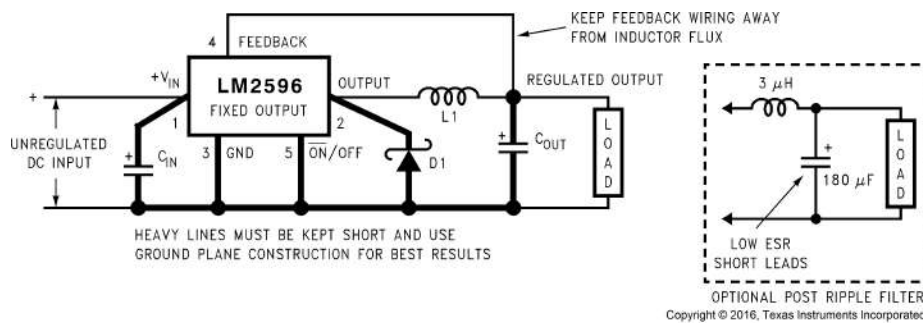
KEEP FEEDBACK WIRING AWAY FROM INDUCTOR FLUX

4 FEEDBACK

$+V_{IN}$

LM2596

FIXED OUTPUT

OUTPUT

REGULATED OUTPUT

+

1

2

L1

UNREGULATED DC INPUT

+

$C_{IN}$

3 GND

5 $\overline{ON}$/OFF

D1

+

$C_{OUT}$

LOAD

HEAVY LINES MUST BE KEPT SHORT AND USE GROUND PLANE CONSTRUCTION FOR BEST RESULTS

3 $\mu$H

+

180 $\mu$F

LOAD

LOW ESR SHORT LEADS

OPTIONAL POST RIPPLE FILTER

Copyright © 2016, Texas Instruments Incorporated